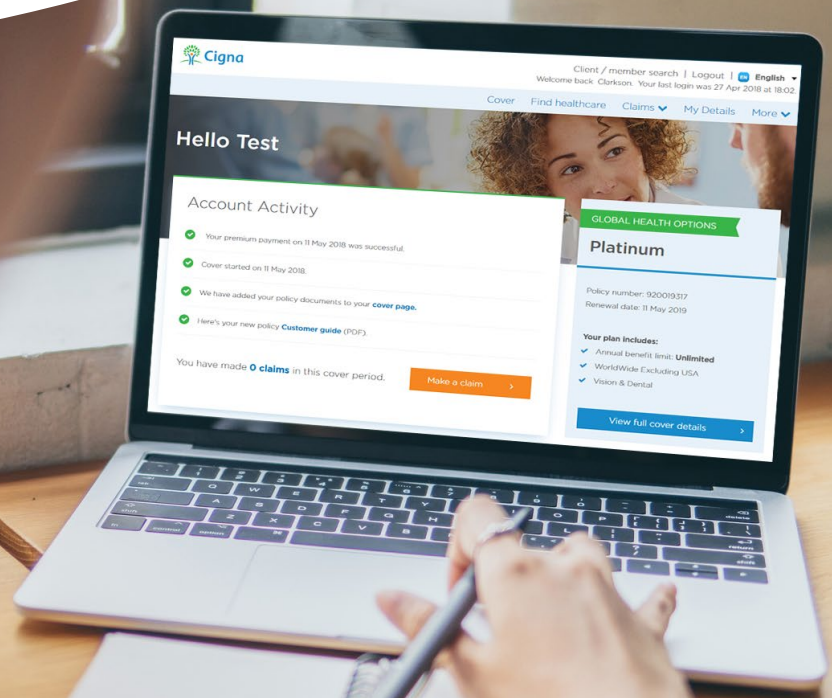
Cigna

Client / member search | Logout | EN English

Welcome back Clarkson. Your last login was 27 Apr 2018 at 18:02.

Cover Find healthcare Claims My Details More

Hello Test

Account Activity

Your premium payment on 11 May 2018 was successful.

Cover started on 11 May 2018.

We have added your policy documents to your cover page.

Here's your new policy Customer guide (PDF).

You have made 0 claims in this cover period.

Make a claim

GLOBAL HEALTH OPTIONS

Platinum

Policy number: 920019317
Renewal date: 11 May 2019

Your plan includes:

Annual benefit limit: Unlimited

WorldWide Excluding USA

Vision & Dental

View full cover details